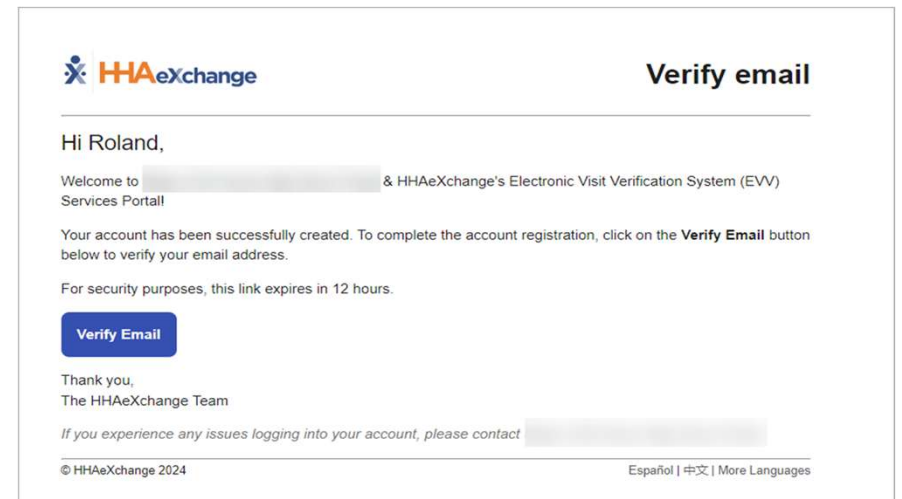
HHAeXchange

Verify email

Hi Roland,

Welcome to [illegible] & HHAeXchange's Electronic Visit Verification System (EVV) Services Portal!

Your account has been successfully created. To complete the account registration, click on the **Verify Email** button below to verify your email address.

For security purposes, this link expires in 12 hours.

Verify Email

Thank you,
The HHAeXchange Team

*If you experience any issues logging into your account, please contact* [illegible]

© HHAeXchange 2024

Español | 中文 | More Languages